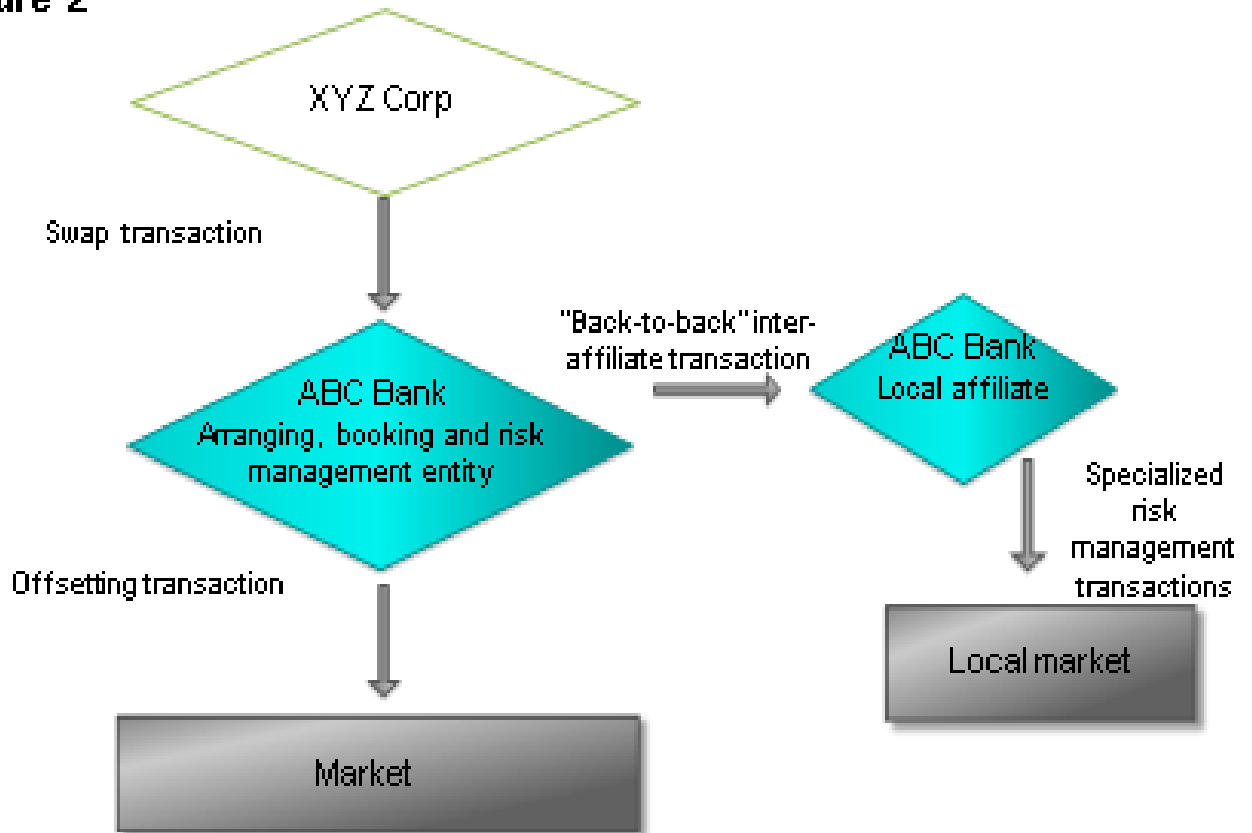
ure 2

XYZ Corp

Swap transaction

ABC Bank
Arranging, booking and risk management entity

"Back-to-back" inter-affiliate transaction

ABC Bank
Local affiliate

Specialized risk management transactions

Offsetting transaction

Local market

Market